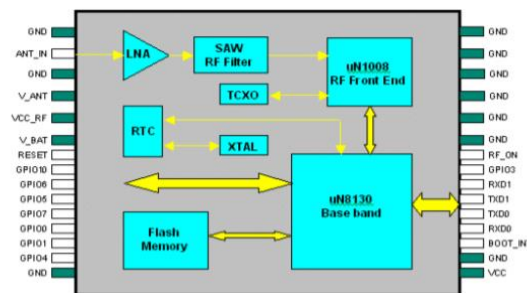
GND
ANT_IN
GND
V_ANT
VCC_RF
V_BAT
RESET
GPIO10
GPIO6
GPIO5
GPIO7
GPIO0
GPIO1
GPIO4
GND

LNA
SAW
RF Filter
uN1008
RF Front End
TCXO
RTC
XTAL
uN8130
Base band
Flash
Memory

GND
GND
GND
GND
GND
GND
RF_ON
GPIO3
RXD1
TXD1
TXD0
RXD0
BOOT_IN
GND
VCC